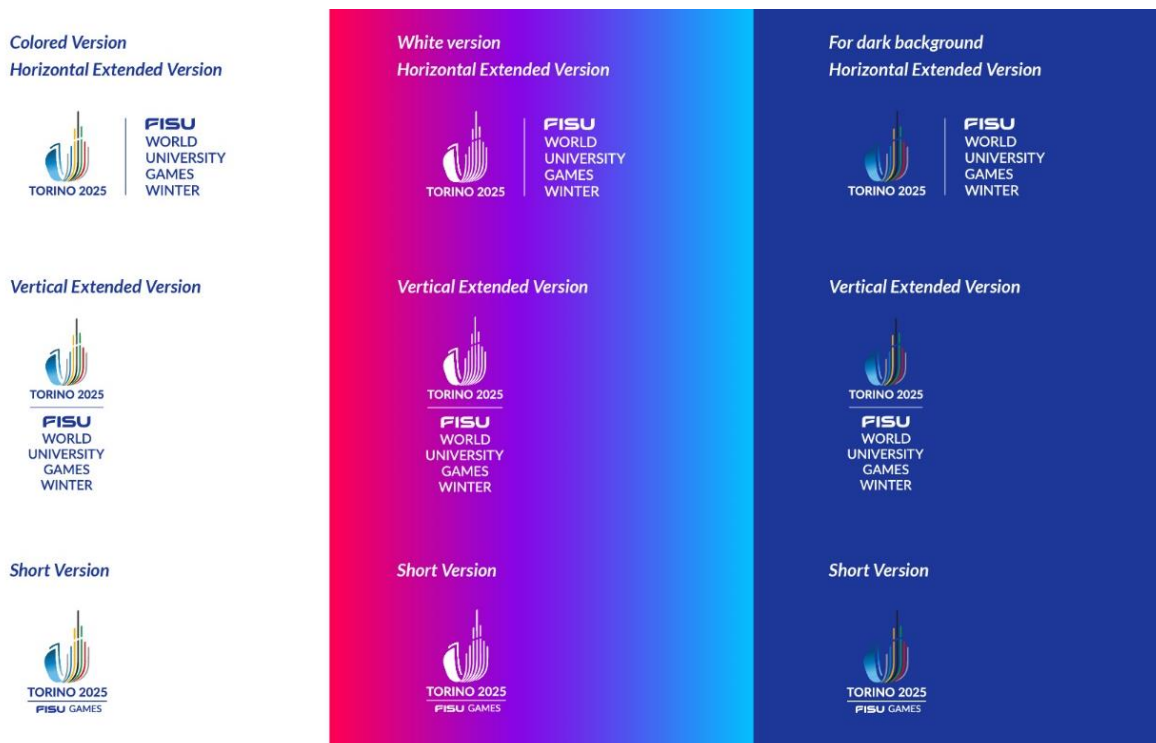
Colored Version
Horizontal Extended Version

TORINO 2025

FISU
WORLD
UNIVERSITY
GAMES
WINTER

Vertical Extended Version

TORINO 2025

FISU
WORLD
UNIVERSITY
GAMES
WINTER

Short Version

TORINO 2025
FISU GAMES

White version
Horizontal Extended Version

TORINO 2025

FISU
WORLD
UNIVERSITY
GAMES
WINTER

Vertical Extended Version

TORINO 2025

FISU
WORLD
UNIVERSITY
GAMES
WINTER

Short Version

TORINO 2025
FISU GAMES

For dark background
Horizontal Extended Version

TORINO 2025

FISU
WORLD
UNIVERSITY
GAMES
WINTER

Vertical Extended Version

TORINO 2025

FISU
WORLD
UNIVERSITY
GAMES
WINTER

Short Version

TORINO 2025
FISU GAMES